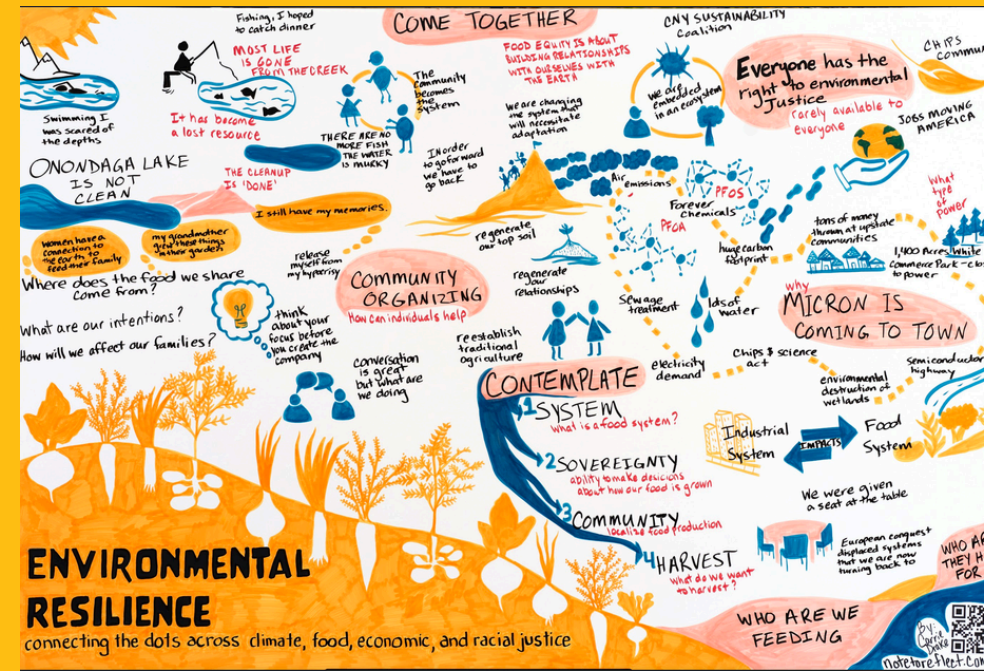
Fishing, I hoped to catch dinner

MOST LIFE IS GONE FROM THE CREEK

It has become a lost resource

Swimming I was scared of the depths

COME TOGETHER

The community becomes the system

THERE ARE NO MORE FISH THE WATER IS MURKY

FOOD EQUITY IS ABOUT BUILDING RELATIONSHIPS WITH OURSELVES WITH THE EARTH

We are changing the system that will necessitate adaptation

In order to go forward we have to go back

CNY SUSTAINABILITY Coalition

We are embedded in an ecosystem

Everyone has the right to environmental Justice

rarely available to everyone

CHIPS Commu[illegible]

JOBS MOVING AMERICA

ONONDAGA LAKE IS NOT CLEAN

THE CLEANUP IS 'DONE'

I still have my memories.

Women have a connection to the earth to feed their family

my grandmother grew these things in their garden

Where does the food we share come from?

What are our intentions?

How will we affect our families?

release myself from my hyperisy

think about your focus before you create the company

COMMUNITY ORGANIZING

How can individuals help

conversation is great but what are we doing

regenerate our top soil

regenerate our relationships

reestablish traditional agriculture

Air emissions

PFOS

Forever chemicals

PFOA

huge carbon footprint

Sewage treatment

lots of water

electricity demand

tons of money thrown at upstate communities

What type of power

1,400 Acres White Commerce Park - close to power

Why

MICRON IS COMING TO TOWN

Chips & science act

environmental destruction of wetlands

Semiconductor highway

CONTEMPLATE

1 SYSTEM
What is a food system?

2 SOVEREIGNTY
ability to make decisions about how our food is grown

3 COMMUNITY
localize food production

4 HARVEST
What do we want to harvest?

Industrial System

IMPACTS

Food System

We were given a seat at the table

European conquest displaced systems that we are now turning back to

WHO AR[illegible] THEY H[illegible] FOR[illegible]

WHO ARE WE FEEDING

ENVIRONMENTAL RESILIENCE

connecting the dots across climate, food, economic, and racial justice

By: Carrie Deane
notetoreflect.com